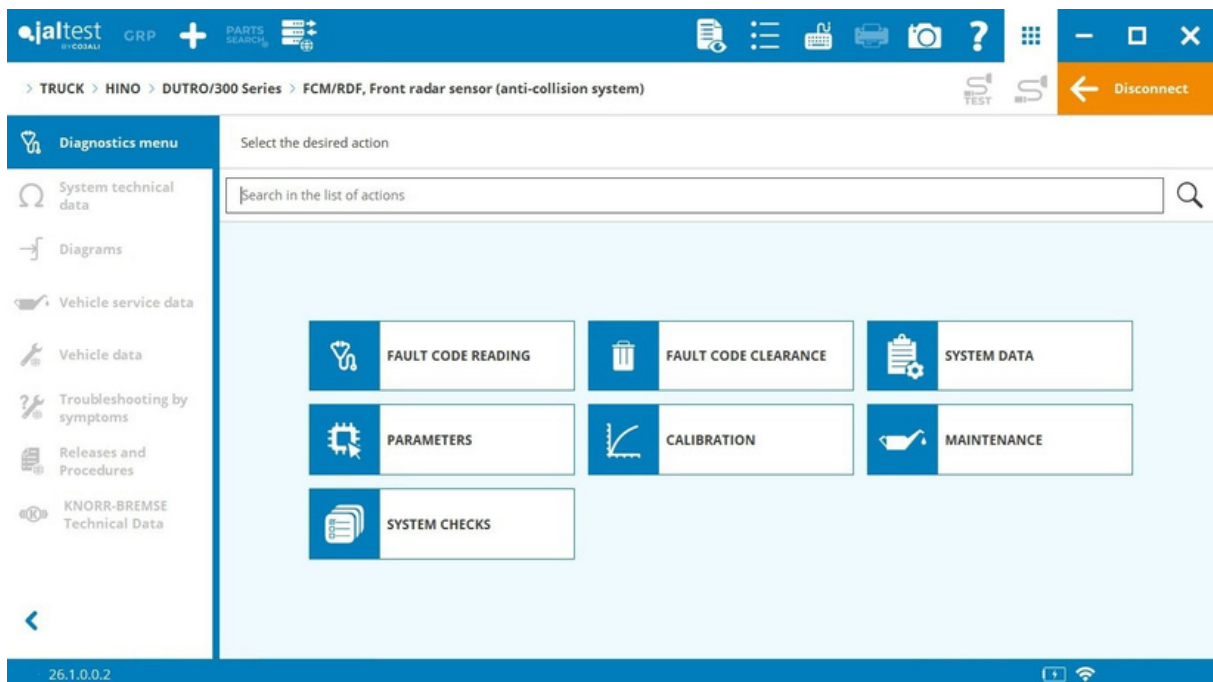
jaltest BY COJALI GRP PARTS SEARCH

> TRUCK > HINO > DUTRO/300 Series > FCM/RDF, Front radar sensor (anti-collision system)

TEST

Disconnect

Diagnostics menu

Select the desired action

System technical data

Search in the list of actions

Diagrams

Vehicle service data

Vehicle data

Troubleshooting by symptoms

Releases and Procedures

KNORR-BREMSE Technical Data

FAULT CODE READING

FAULT CODE CLEARANCE

SYSTEM DATA

PARAMETERS

CALIBRATION

MAINTENANCE

SYSTEM CHECKS

26.1.0.0.2